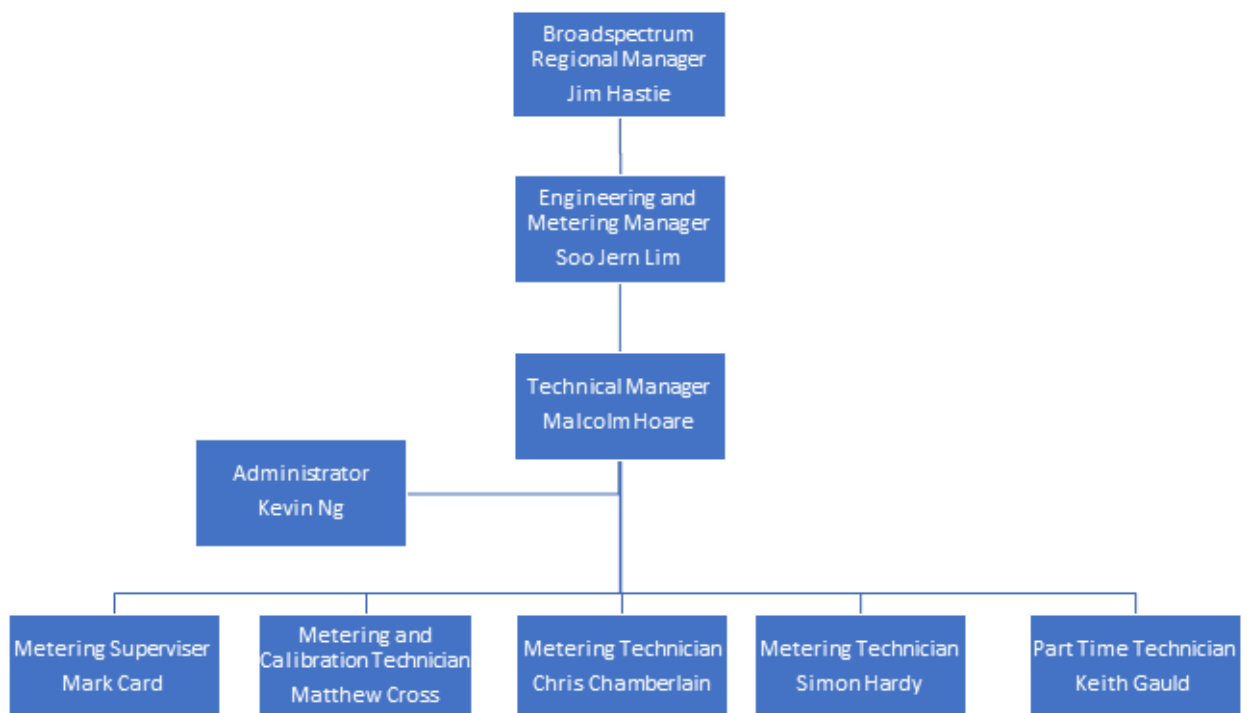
Broadspectrum Regional Manager
Jim Hastie

Engineering and Metering Manager
Soo Jern Lim

Technical Manager
Malcolm Hoare

Administrator
Kevin Ng

Metering Superviser
Mark Card

Metering and Calibration Technician
Matthew Cross

Metering Technician
Chris Chamberlain

Metering Technician
Simon Hardy

Part Time Technician
Keith Gauld